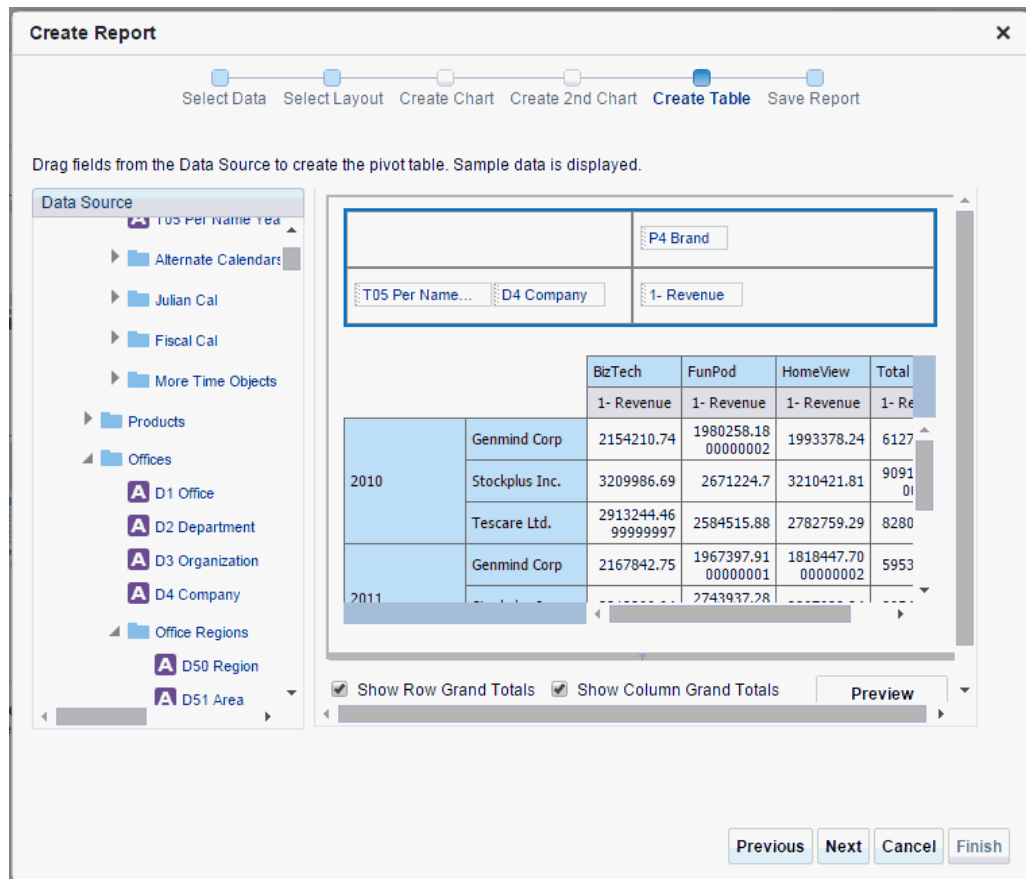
Create Report

Select Data Select Layout Create Chart Create 2nd Chart Create Table Save Report

Drag fields from the Data Source to create the pivot table. Sample data is displayed.

Data Source

T05 Per Name Yea

Alternate Calendars

Julian Cal

Fiscal Cal

More Time Objects

Products

Offices

D1 Office

D2 Department

D3 Organization

D4 Company

Office Regions

D50 Region

D51 Area

P4 Brand

T05 Per Name... D4 Company 1- Revenue

| | | BizTech | FunPod | HomeView | Total |
|---|---|---|---|---|---|
| | | 1- Revenue | 1- Revenue | 1- Revenue | 1- Re |
| 2010 | Genmind Corp | 2154210.74 | 1980258.18 00000002 | 1993378.24 | 6127 |
| | Stockplus Inc. | 3209986.69 | 2671224.7 | 3210421.81 | 9091 0( |
| | Tescare Ltd. | 2913244.46 99999997 | 2584515.88 | 2782759.29 | 8280 |
| 2011 | Genmind Corp | 2167842.75 | 1967397.91 00000001 | 1818447.70 00000002 | 5953 |
| | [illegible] | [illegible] | 2743937.28 | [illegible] | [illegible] |

Show Row Grand Totals Show Column Grand Totals Preview

Previous Next Cancel Finish